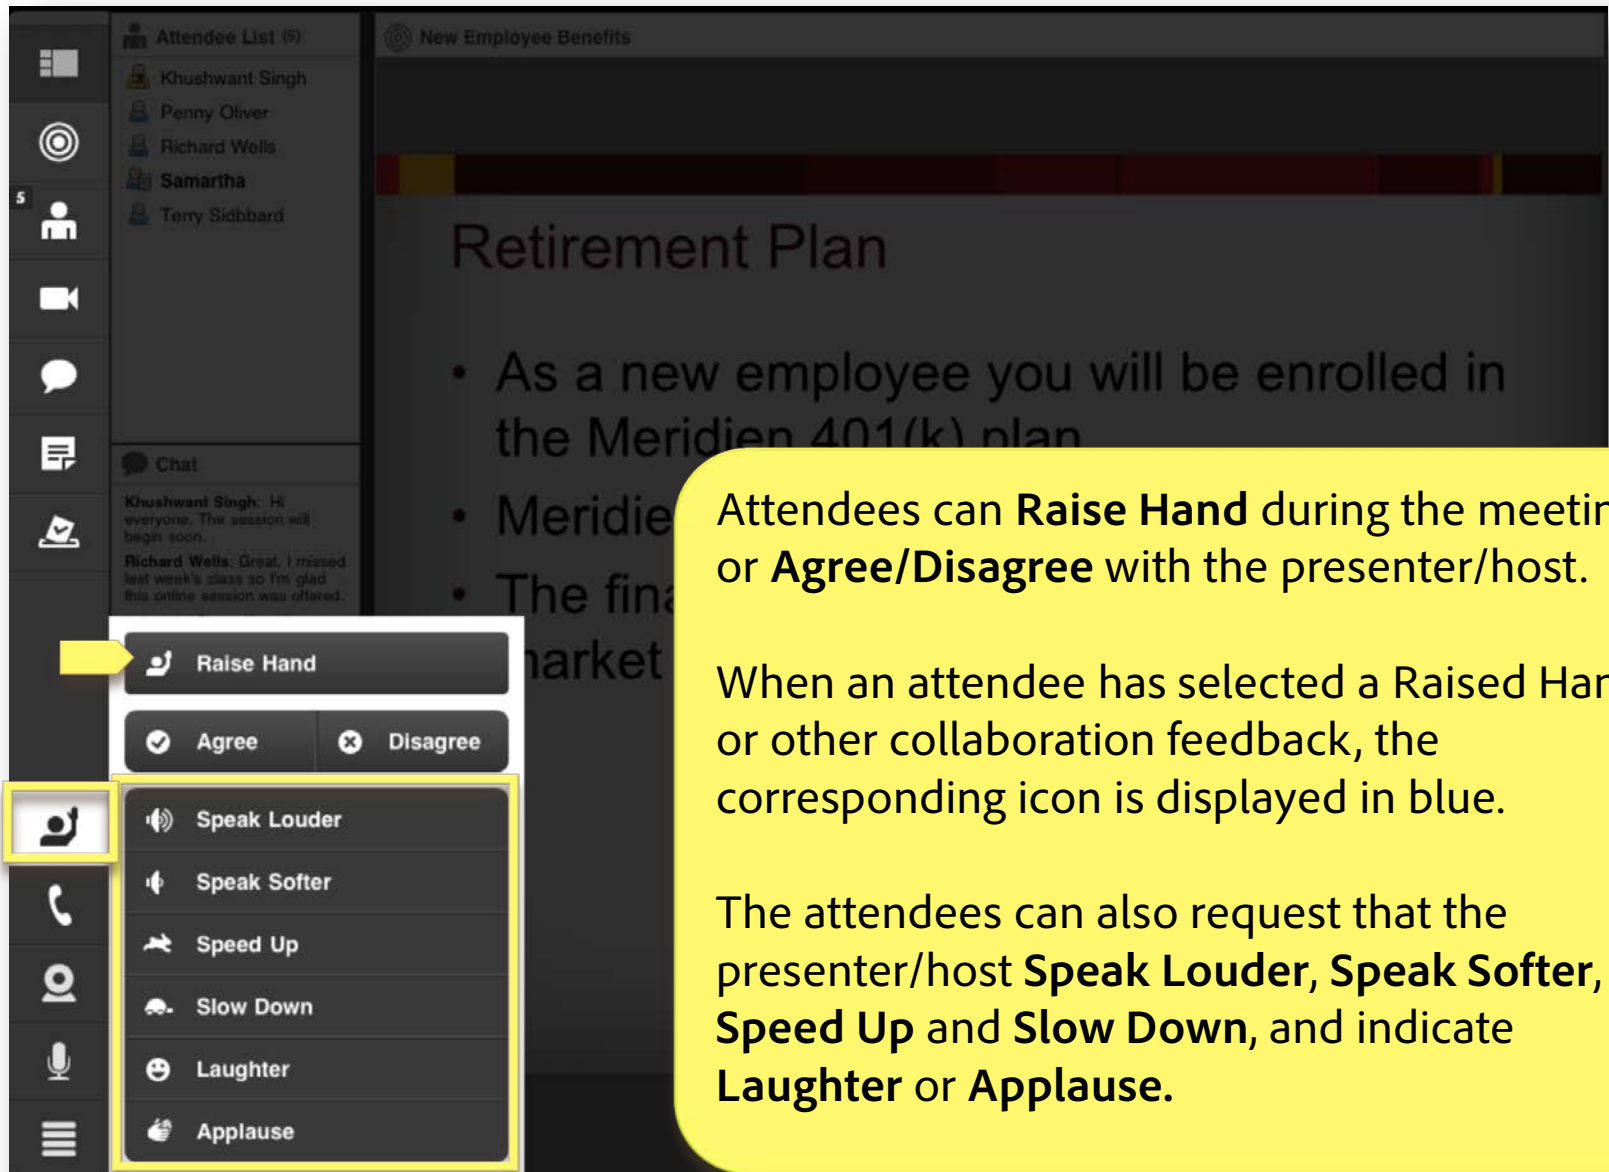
5

Attendee List (5)

Khushwant Singh

Penny Oliver

Richard Wells

Samartha

Terry Sidbbard

Chat

Khushwant Singh: Hi everyone. The session will begin soon.

Richard Wells: Great, I missed last week's class so I'm glad this online session was offered.

New Employee Benefits

Retirement Plan

• As a new employee you will be enrolled in the Meridien 401(k) plan

• Meridie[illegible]

• The fina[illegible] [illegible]arket

Raise Hand

Agree

Disagree

Speak Louder

Speak Softer

Speed Up

Slow Down

Laughter

Applause

Attendees can **Raise Hand** during the meetin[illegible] or **Agree/Disagree** with the presenter/host.

When an attendee has selected a Raised Har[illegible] or other collaboration feedback, the corresponding icon is displayed in blue.

The attendees can also request that the presenter/host **Speak Louder**, **Speak Softer**, **Speed Up** and **Slow Down**, and indicate **Laughter** or **Applause.**